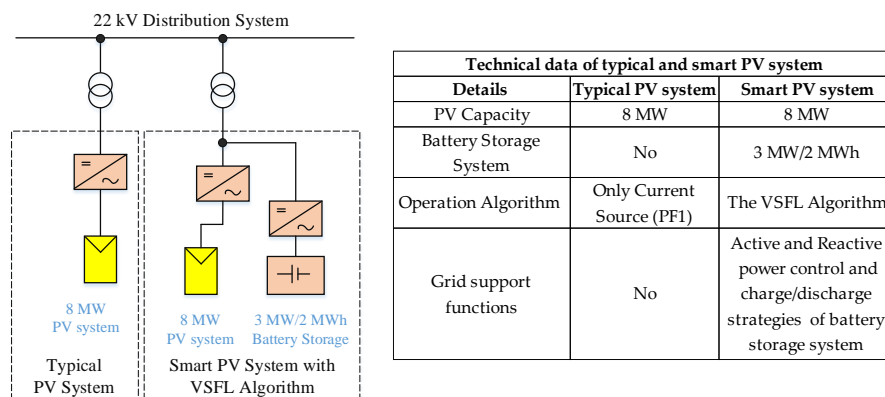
22 kV Distribution System

=
~

=
~

=
~

8 MW
PV system

8 MW
PV system

3 MW/2 MWh
Battery Storage

Typical
PV System

Smart PV System with
VSFL Algorithm

| Technical data of typical and smart PV system | | |
|---|---|---|
| Details | Typical PV system | Smart PV system |
| PV Capacity | 8 MW | 8 MW |
| Battery Storage System | No | 3 MW/2 MWh |
| Operation Algorithm | Only Current Source (PF1) | The VSFL Algorithm |
| Grid support functions | No | Active and Reactive power control and charge/discharge strategies of battery storage system |